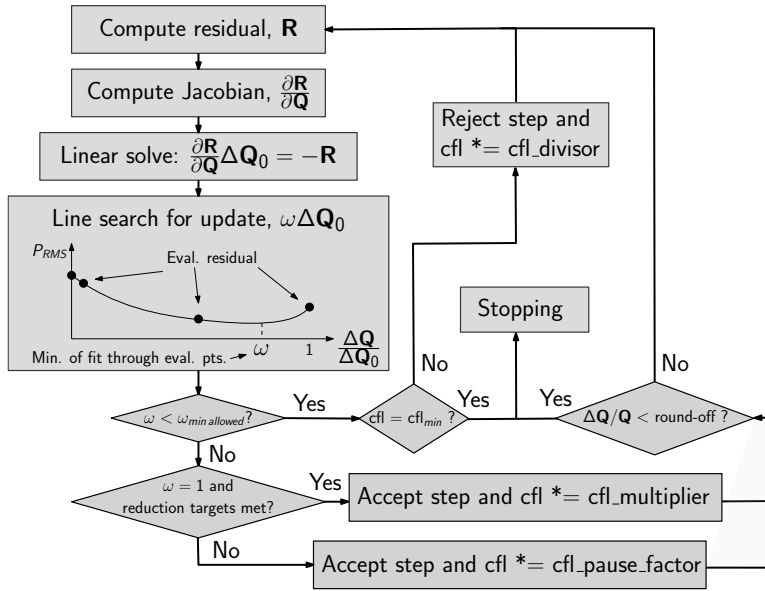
Compute residual, $\mathbf{R}$

Compute Jacobian, $\frac{\partial \mathbf{R}}{\partial \mathbf{Q}}$

Linear solve: $\frac{\partial \mathbf{R}}{\partial \mathbf{Q}} \Delta \mathbf{Q}_0 = -\mathbf{R}$

Line search for update, $\omega \Delta \mathbf{Q}_0$

$P_{RMS}$

Eval. residual

Min. of fit through eval. pts.

$\omega$

1

$\frac{\Delta \mathbf{Q}}{\Delta \mathbf{Q}_0}$

Reject step and cfl *= cfl_divisor

Stopping

No

No

$\omega < \omega_{min\,allowed}$?

Yes

cfl = cfl$_{min}$ ?

Yes

Yes

$\Delta \mathbf{Q} / \mathbf{Q} <$ round-off ?

No

$\omega = 1$ and reduction targets met?

Yes

Accept step and cfl *= cfl_multiplier

No

Accept step and cfl *= cfl_pause_factor